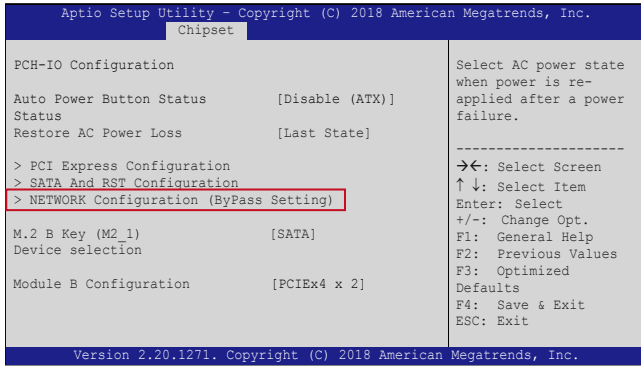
Aptio Setup Utility – Copyright (C) 2018 American Megatrends, Inc.
Chipset

PCH-IO Configuration

Auto Power Button Status [Disable (ATX)]
Status
Restore AC Power Loss [Last State]

> PCI Express Configuration
> SATA And RST Configuration
> NETWORK Configuration (ByPass Setting)

M.2 B Key (M2_1) [SATA]
Device selection

Module B Configuration [PCIEx4 x 2]

Select AC power state when power is re-applied after a power failure.

→←: Select Screen
↑↓: Select Item
Enter: Select
+/-: Change Opt.
F1: General Help
F2: Previous Values
F3: Optimized Defaults
F4: Save & Exit
ESC: Exit

Version 2.20.1271. Copyright (C) 2018 American Megatrends, Inc.